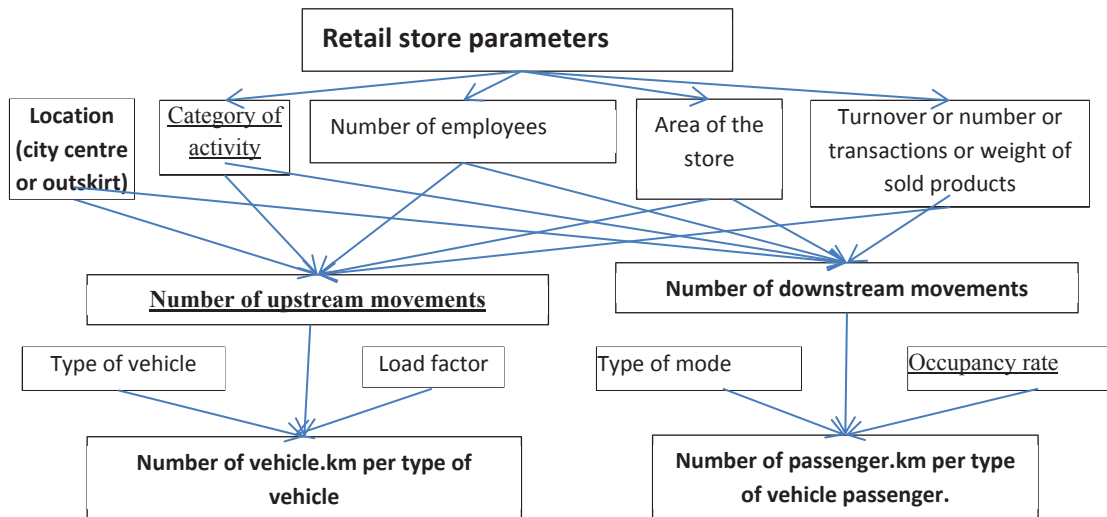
Retail store parameters

Location (city centre or outskirt)

Category of activity

Number of employees

Area of the store

Turnover or number or transactions or weight of sold products

Number of upstream movements

Number of downstream movements

Type of vehicle

Load factor

Type of mode

Occupancy rate

Number of vehicle.km per type of vehicle

Number of passenger.km per type of vehicle passenger.